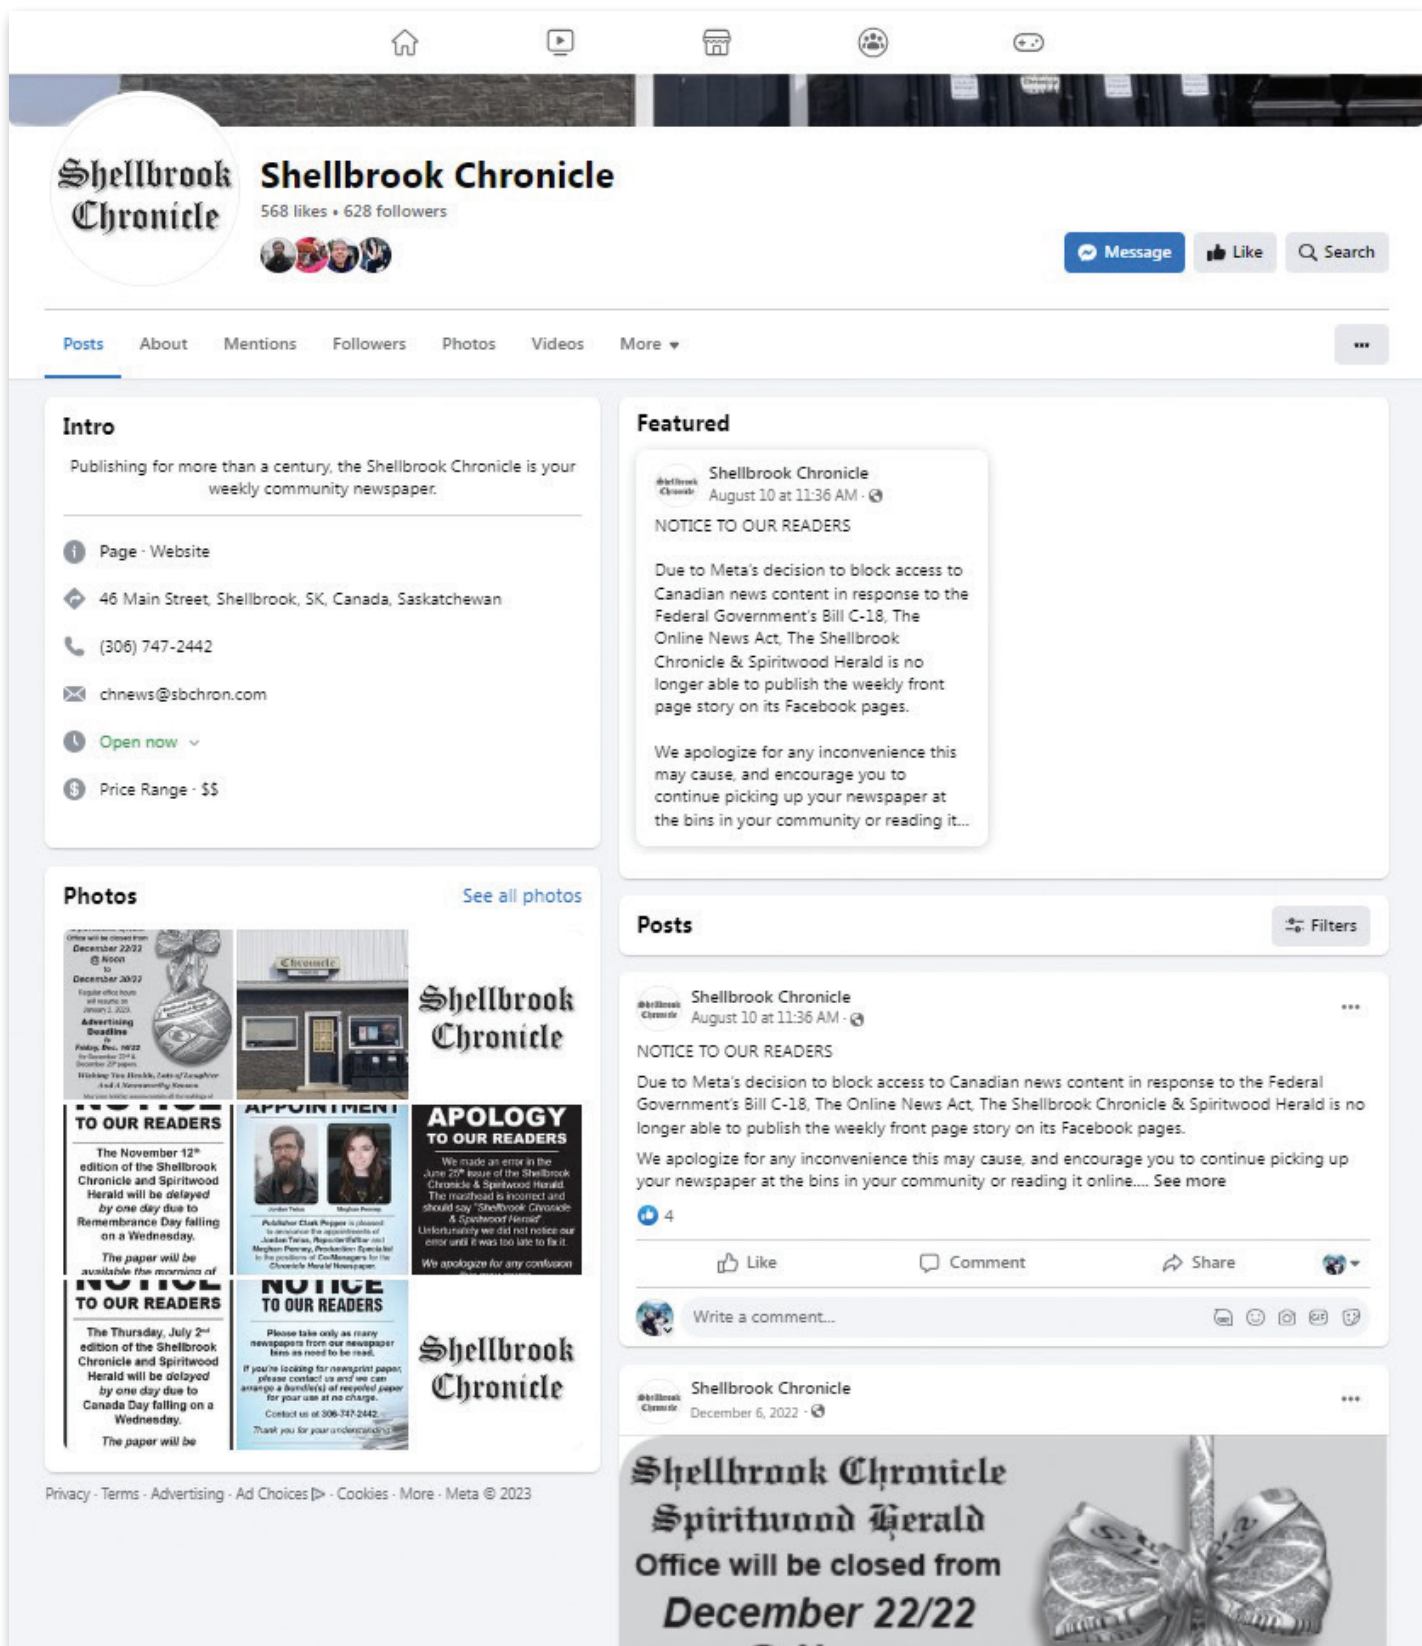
Shellbrook Chronicle

Shellbrook Chronicle
568 likes • 628 followers

Message Like Search

Posts About Mentions Followers Photos Videos More ▾

...

Intro

Publishing for more than a century, the Shellbrook Chronicle is your weekly community newspaper.

Page · Website

46 Main Street, Shellbrook, SK, Canada, Saskatchewan

(306) 747-2442

chnews@sbchron.com

Open now

Price Range · $$

Photos See all photos

December 22/22 @ Noon December 30/22 Advertising Deadline Friday, Dec. 16/22

Chronicle

Shellbrook Chronicle

TO OUR READERS
The November 12th edition of the Shellbrook Chronicle and Spiritwood Herald will be delayed by one day due to Remembrance Day falling on a Wednesday.
The paper will be available the morning of

APPOINTMENT
Publisher Clark Pepper is pleased to announce the appointments of Jordan Twiss, Reporter/Editor and Meghan Penney, Production Specialist in the positions of Co-Managers for the Chronicle Herald Newspaper.

APOLOGY TO OUR READERS
We made an error in the June 25th issue of the Shellbrook Chronicle & Spiritwood Herald. The masthead is incorrect and should say "Shellbrook Chronicle & Spiritwood Herald". Unfortunately we did not notice our error until it was too late to fix it.
We apologize for any confusion

TO OUR READERS
The Thursday, July 2nd edition of the Shellbrook Chronicle and Spiritwood Herald will be delayed by one day due to Canada Day falling on a Wednesday.
The paper will be

NOTICE TO OUR READERS
Please take only as many newspapers from our newspaper bins as need to be read.
If you're looking for newsprint paper, please contact us and we can arrange a bundle(s) of recycled paper for your use at no charge.
Contact us at 306-747-2442
Thank you for your understanding

Shellbrook Chronicle

Privacy · Terms · Advertising · Ad Choices · Cookies · More · Meta © 2023

Featured

Shellbrook Chronicle
August 10 at 11:36 AM ·

NOTICE TO OUR READERS

Due to Meta's decision to block access to Canadian news content in response to the Federal Government's Bill C-18, The Online News Act, The Shellbrook Chronicle & Spiritwood Herald is no longer able to publish the weekly front page story on its Facebook pages.

We apologize for any inconvenience this may cause, and encourage you to continue picking up your newspaper at the bins in your community or reading it...

Posts Filters

Shellbrook Chronicle
August 10 at 11:36 AM ·

NOTICE TO OUR READERS

Due to Meta's decision to block access to Canadian news content in response to the Federal Government's Bill C-18, The Online News Act, The Shellbrook Chronicle & Spiritwood Herald is no longer able to publish the weekly front page story on its Facebook pages.

We apologize for any inconvenience this may cause, and encourage you to continue picking up your newspaper at the bins in your community or reading it online.... See more

4

Like Comment Share

Write a comment...

Shellbrook Chronicle
December 6, 2022 ·

Shellbrook Chronicle
Spiritwood Herald
Office will be closed from
December 22/22
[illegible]